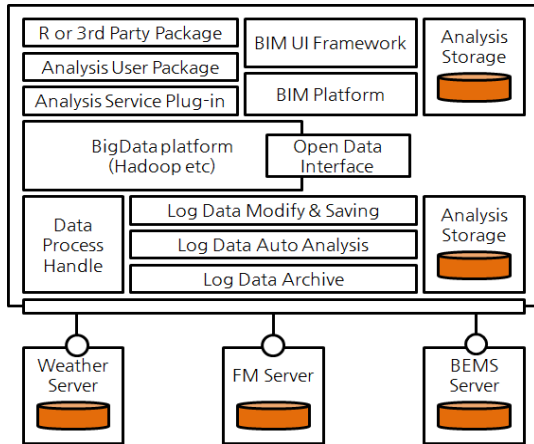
R or 3rd Party Package

Analysis User Package

Analysis Service Plug-in

BIM UI Framework

BIM Platform

Analysis Storage

BigData platform (Hadoop etc)

Open Data Interface

Data Process Handle

Log Data Modify & Saving

Log Data Auto Analysis

Log Data Archive

Analysis Storage

Weather Server

FM Server

BEMS Server